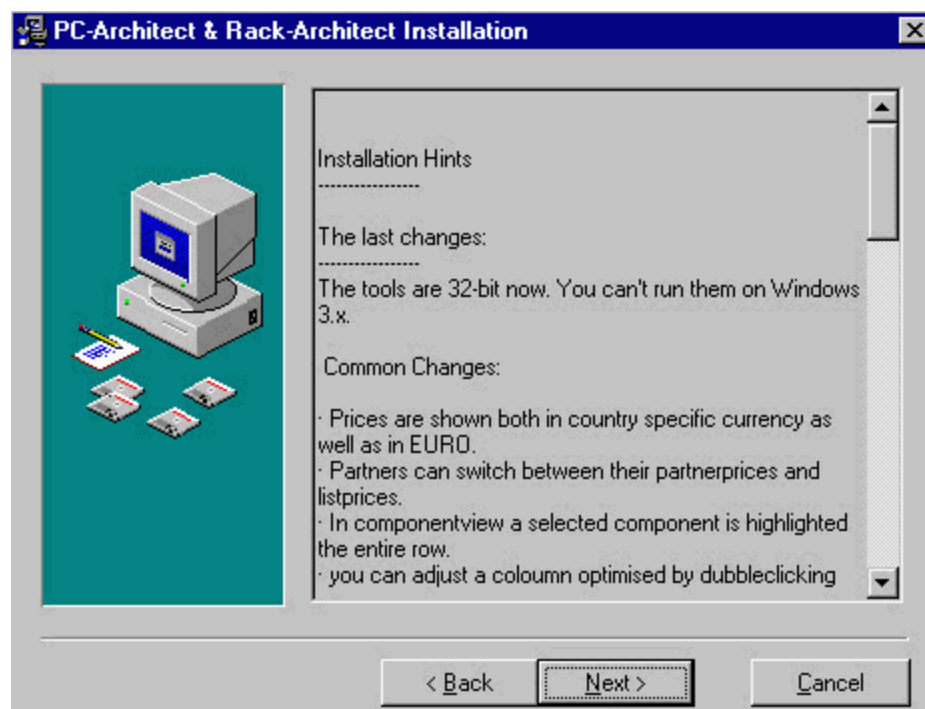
PC-Architect & Rack-Architect Installation

Installation Hints
----------------

The last changes:
----------------
The tools are 32-bit now. You can't run them on Windows 3.x.

Common Changes:

· Prices are shown both in country specific currency as well as in EURO.
· Partners can switch between their partnerprices and listprices.
· In componentview a selected component is highlighted the entire row.
· you can adjust a coloumn optimised by dubbleclicking

< Back
Next >
Cancel